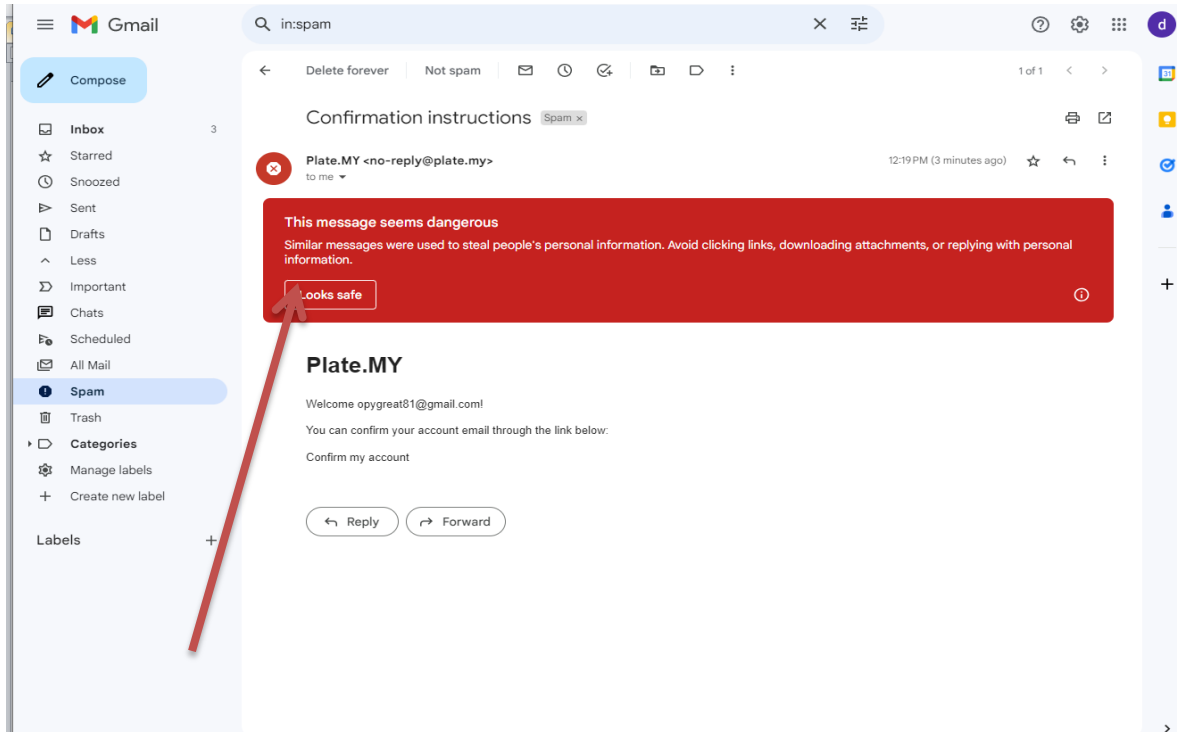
Gmail

in:spam

d

Compose

Inbox 3
Starred
Snoozed
Sent
Drafts
Less
Important
Chats
Scheduled
All Mail
Spam
Trash
Categories
Manage labels
Create new label

Labels +

Delete forever Not spam

1 of 1

Confirmation instructions Spam ×

Plate.MY <no-reply@plate.my>
to me

12:19 PM (3 minutes ago)

This message seems dangerous
Similar messages were used to steal people's personal information. Avoid clicking links, downloading attachments, or replying with personal information.

Looks safe

Plate.MY

Welcome opygreat81@gmail.com!

You can confirm your account email through the link below:

Confirm my account

Reply Forward